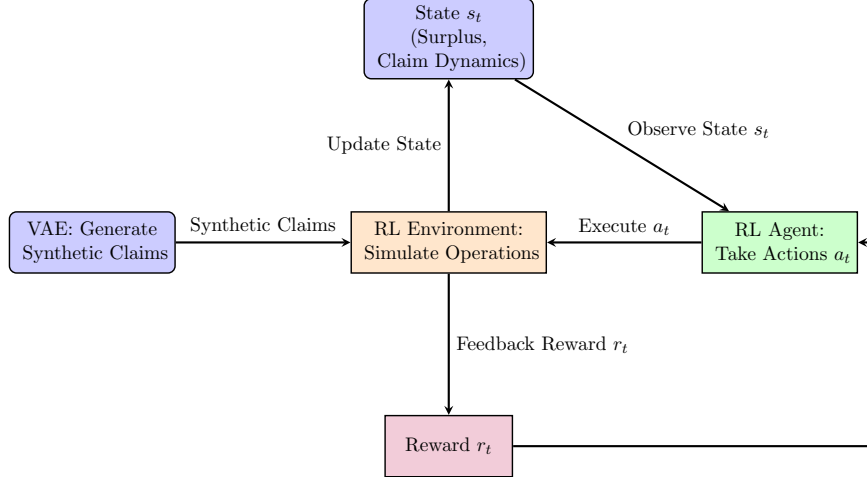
State $s_t$ (Surplus, Claim Dynamics)

Update State

Observe State $s_t$

VAE: Generate Synthetic Claims

Synthetic Claims

RL Environment: Simulate Operations

Execute $a_t$

RL Agent: Take Actions $a_t$

Feedback Reward $r_t$

Reward $r_t$